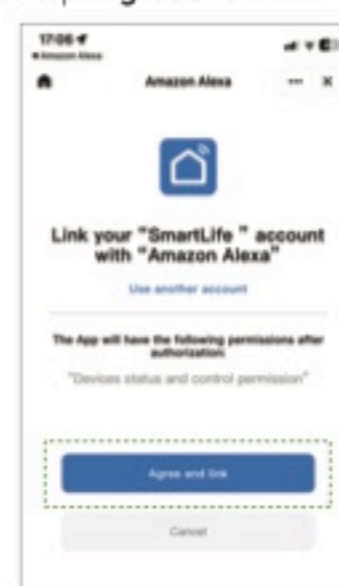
17:06
◀ Amazon Alexa

Amazon Alexa

Link your "SmartLife " account with "Amazon Alexa"

Use another account

The App will have the following permissions after authorization:

"Devices status and control permission"

Agree and link

Cancel